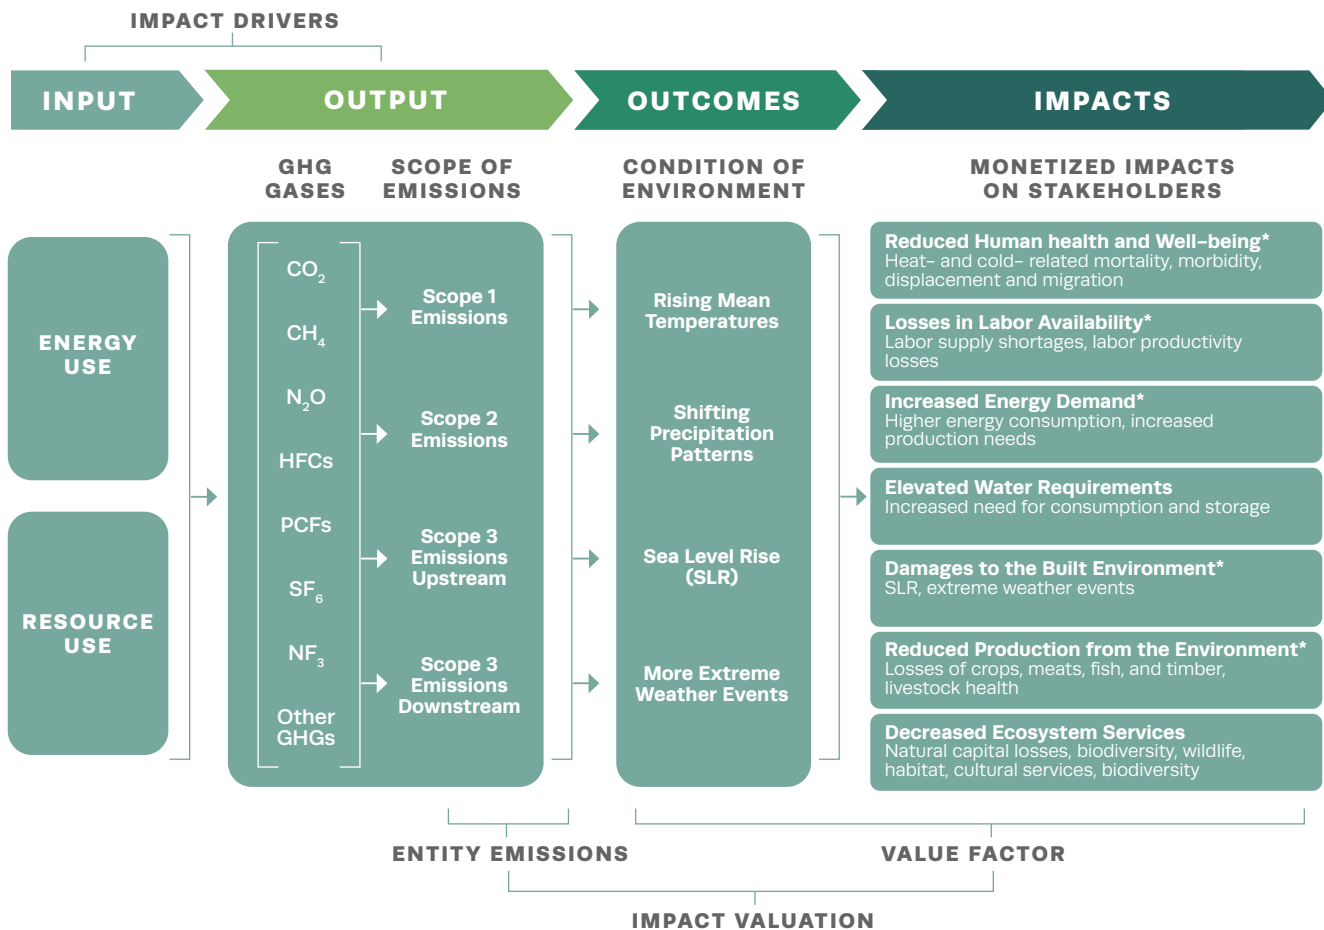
IMPACT DRIVERS

INPUT

OUTPUT

OUTCOMES

IMPACTS

GHG GASES

SCOPE OF EMISSIONS

CONDITION OF ENVIRONMENT

MONETIZED IMPACTS ON STAKEHOLDERS

ENERGY USE

RESOURCE USE

$CO_2$

$CH_4$

$N_2O$

HFCs

PCFs

$SF_6$

$NF_3$

Other GHGs

Scope 1 Emissions

Scope 2 Emissions

Scope 3 Emissions Upstream

Scope 3 Emissions Downstream

Rising Mean Temperatures

Shifting Precipitation Patterns

Sea Level Rise (SLR)

More Extreme Weather Events

Reduced Human health and Well-being*
Heat- and cold- related mortality, morbidity, displacement and migration

Losses in Labor Availability*
Labor supply shortages, labor productivity losses

Increased Energy Demand*
Higher energy consumption, increased production needs

Elevated Water Requirements
Increased need for consumption and storage

Damages to the Built Environment*
SLR, extreme weather events

Reduced Production from the Environment*
Losses of crops, meats, fish, and timber, livestock health

Decreased Ecosystem Services
Natural capital losses, biodiversity, wildlife, habitat, cultural services, biodiversity

ENTITY EMISSIONS

VALUE FACTOR

IMPACT VALUATION